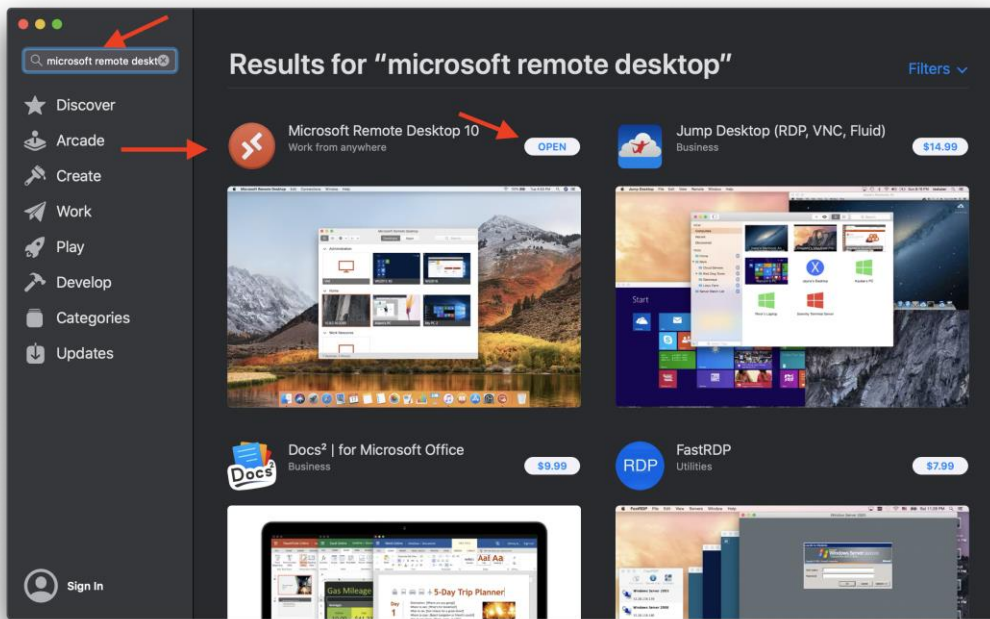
microsoft remote deskt

Discover

Arcade

Create

Work

Play

Develop

Categories

Updates

Sign In

Results for "microsoft remote desktop"

Filters

Microsoft Remote Desktop 10
Work from anywhere
OPEN

Jump Desktop (RDP, VNC, Fluid)
Business
$14.99

Docs² | for Microsoft Office
Business
$9.99

FastRDP
Utilities
$7.99

RDP

Docs²

Start

Gas Mileage

5-Day Trip Planner

Windows Server